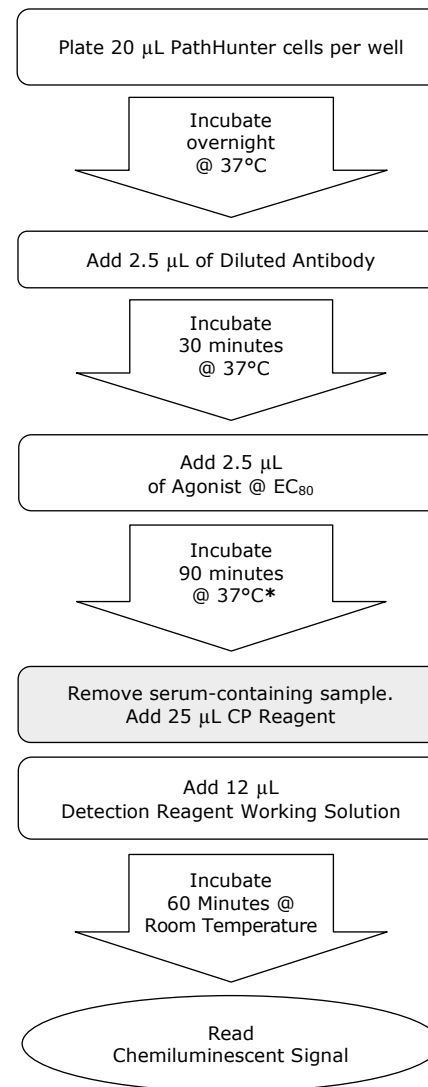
Plate 20 μL PathHunter cells per well

Incubate overnight @ 37°C

Add 2.5 μL of Diluted Antibody

Incubate 30 minutes @ 37°C

Add 2.5 μL of Agonist @ $EC_{80}$

Incubate 90 minutes @ 37°C*

Remove serum-containing sample. Add 25 μL CP Reagent

Add 12 μL Detection Reagent Working Solution

Incubate 60 Minutes @ Room Temperature

Read Chemiluminescent Signal